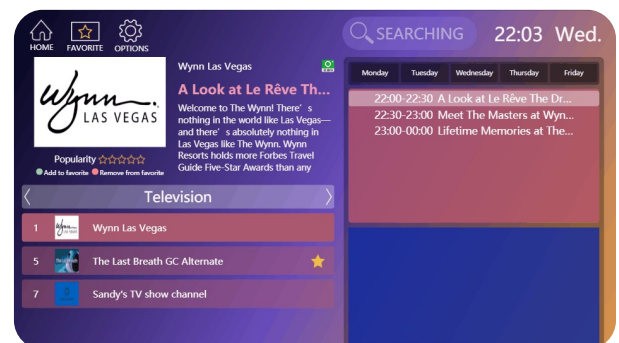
HOME FAVORITE OPTIONS

SEARCHING 22:03 Wed.

Wynn LAS VEGAS

Wynn Las Vegas

A Look at Le Rêve Th...

Welcome to The Wynn! There's nothing in the world like Las Vegas—and there's absolutely nothing in Las Vegas like The Wynn. Wynn Resorts holds more Forbes Travel Guide Five-Star Awards than any

Popularity ☆☆☆☆☆

Add to favorite Remove from favorite

| Monday | Tuesday | Wednesday | Thursday | Friday |
|---|---|---|---|---|

22:00-22:30 A Look at Le Rêve The Dr...
22:30-23:00 Meet The Masters at Wyn...
23:00-00:00 Lifetime Memories at The...

Television

1 Wynn Las Vegas

5 The Last Breath GC Alternate

7 Sandy's TV show channel